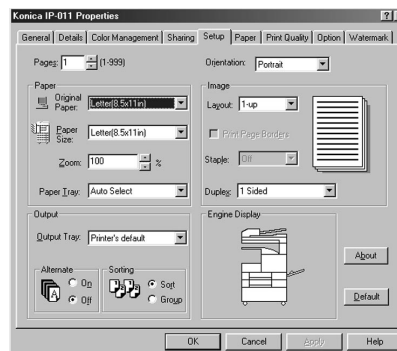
Konica IP-011 Properties

?

General | Details | Color Management | Sharing | Setup | Paper | Print Quality | Option | Watermark

Pages: 1 (1-999)

Orientation: Portrait

Paper

Original Paper: Letter(8.5x11in)

Paper Size: Letter(8.5x11in)

Zoom: 100 %

Paper Tray: Auto Select

Image

Layout: 1-up

Print Page Borders

Staple: Off

Duplex: 1 Sided

Output

Output Tray: Printer's default

Alternate

On

Off

Sorting

Sort

Group

Engine Display

About

Default

OK

Cancel

Apply

Help